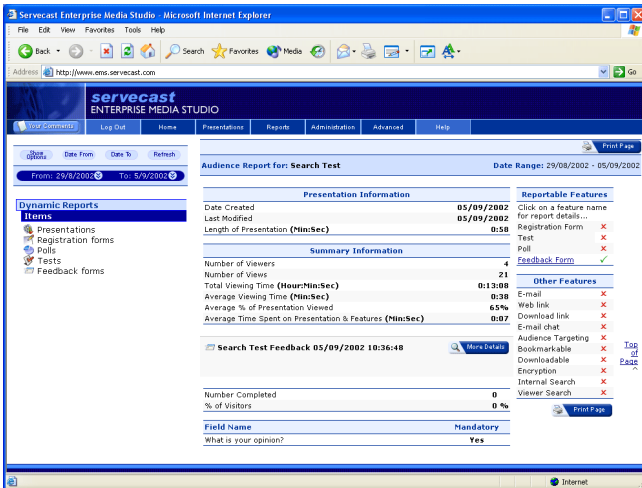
Servecast Enterprise Media Studio - Microsoft Internet Explorer

File Edit View Favorites Tools Help

Back Search Favorites Media

Address http://www.ems.servecast.com

Go

servecast
ENTERPRISE MEDIA STUDIO

Your Comments | Log Out | Home | Presentations | Reports | Administration | Advanced | Help

Print Page

Show options | Date From | Date To | Refresh

From: 29/8/2002 To: 5/9/2002

Audience Report for: Search Test

Date Range: 29/08/2002 - 05/09/2002

Dynamic Reports
Items
Presentations
Registration forms
Polls
Tests
Feedback forms

| Presentation Information | |
|---|---|
| Date Created | 05/09/2002 |
| Last Modified | 05/09/2002 |
| Length of Presentation (Min:Sec) | 0:58 |

| Summary Information | |
|---|---|
| Number of Viewers | 4 |
| Number of Views | 21 |
| Total Viewing Time (Hour:Min:Sec) | 0:13:08 |
| Average Viewing Time (Min:Sec) | 0:38 |
| Average % of Presentation Viewed | 65% |
| Average Time Spent on Presentation & Features (Min:Sec) | 0:07 |

Search Test Feedback 05/09/2002 10:36:48

More Details

| | |
|---|---|
| Number Completed | 0 |
| % of Visitors | 0 % |

| Field Name | Mandatory |
|---|---|
| What is your opinion? | Yes |

Reportable Features
Click on a feature name for report details...
Registration Form ✕
Test ✕
Poll ✕
Feedback Form ✓

Other Features
E-mail ✕
Web link ✕
Download link ✕
E-mail chat ✕
Audience Targeting ✕
Bookmarkable ✕
Downloadable ✕
Encryption ✕
Internal Search ✕
Viewer Search ✕

Print Page

Top of Page

Internet